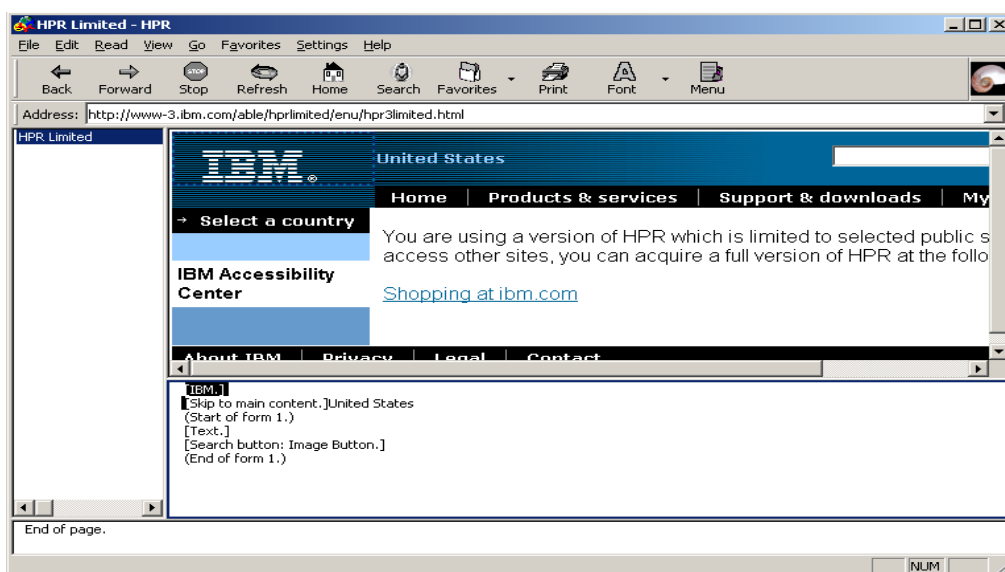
HPR Limited - HPR

File Edit Read View Go Favorites Settings Help

Back Forward Stop Refresh Home Search Favorites Print Font Menu

Address: http://www-3.ibm.com/able/hprlimited/enu/hpr3limited.html

HPR Limited

IBM.

United States

Home | Products & services | Support & downloads | My

→ Select a country

IBM Accessibility Center

You are using a version of HPR which is limited to selected public s access other sites, you can acquire a full version of HPR at the follo

Shopping at ibm.com

About IBM | Privacy | Legal | Contact

[IBM.]
[Skip to main content.]United States
(Start of form 1.)
[Text.]
[Search button: Image Button.]
(End of form 1.)

End of page.

NUM